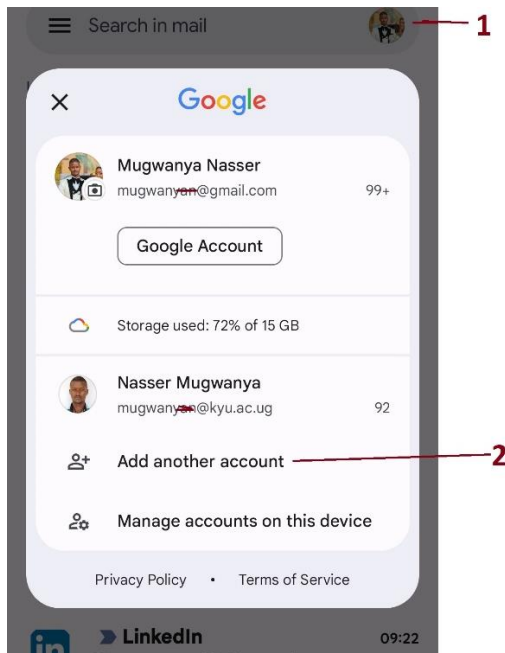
Search in mail

1

Google

Mugwanya Nasser
mugwanyan@gmail.com
99+

Google Account

Storage used: 72% of 15 GB

Nasser Mugwanya
mugwanyan@kyu.ac.ug
92

Add another account

2

Manage accounts on this device

Privacy Policy • Terms of Service

LinkedIn
09:22